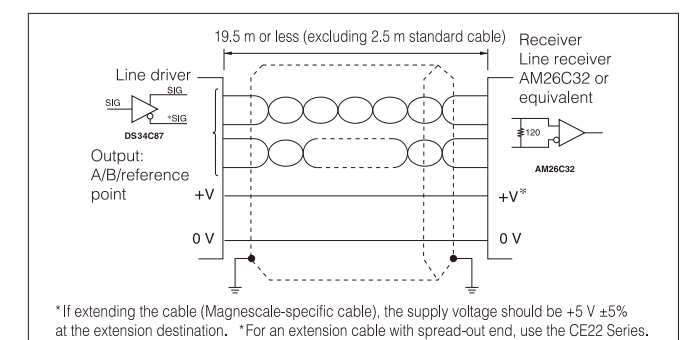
19.5 m or less (excluding 2.5 m standard cable)

Line driver

SIG

SIG

*SIG

DS34C87

Output: A/B/reference point

+V

0 V

Receiver Line receiver AM26C32 or equivalent

120

AM26C32

+V*

0 V

*If extending the cable (Magnescale-specific cable), the supply voltage should be +5 V ±5% at the extension destination. *For an extension cable with spread-out end, use the CE22 Series.